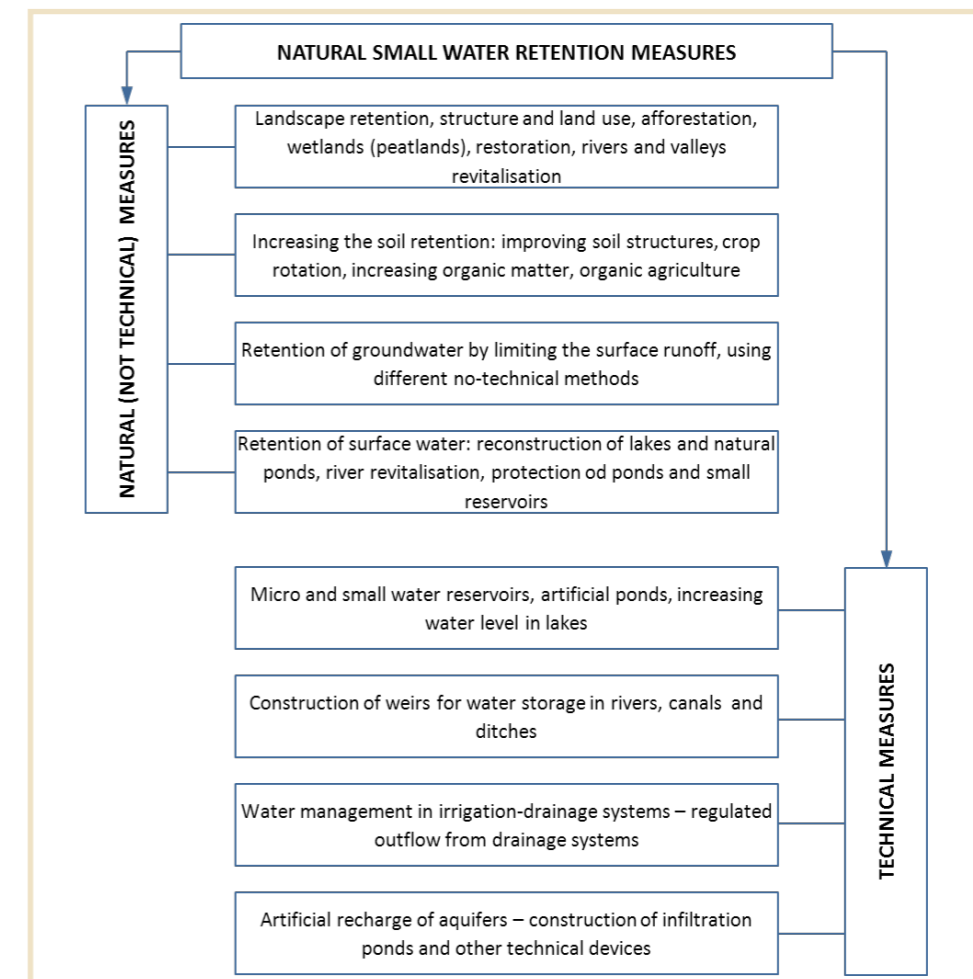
NATURAL SMALL WATER RETENTION MEASURES

NATURAL (NOT TECHNICAL) MEASURES

Landscape retention, structure and land use, afforestation, wetlands (peatlands), restoration, rivers and valleys revitalisation

Increasing the soil retention: improving soil structures, crop rotation, increasing organic matter, organic agriculture

Retention of groundwater by limiting the surface runoff, using different no-technical methods

Retention of surface water: reconstruction of lakes and natural ponds, river revitalisation, protection od ponds and small reservoirs

TECHNICAL MEASURES

Micro and small water reservoirs, artificial ponds, increasing water level in lakes

Construction of weirs for water storage in rivers, canals and ditches

Water management in irrigation-drainage systems – regulated outflow from drainage systems

Artificial recharge of aquifers – construction of infiltration ponds and other technical devices